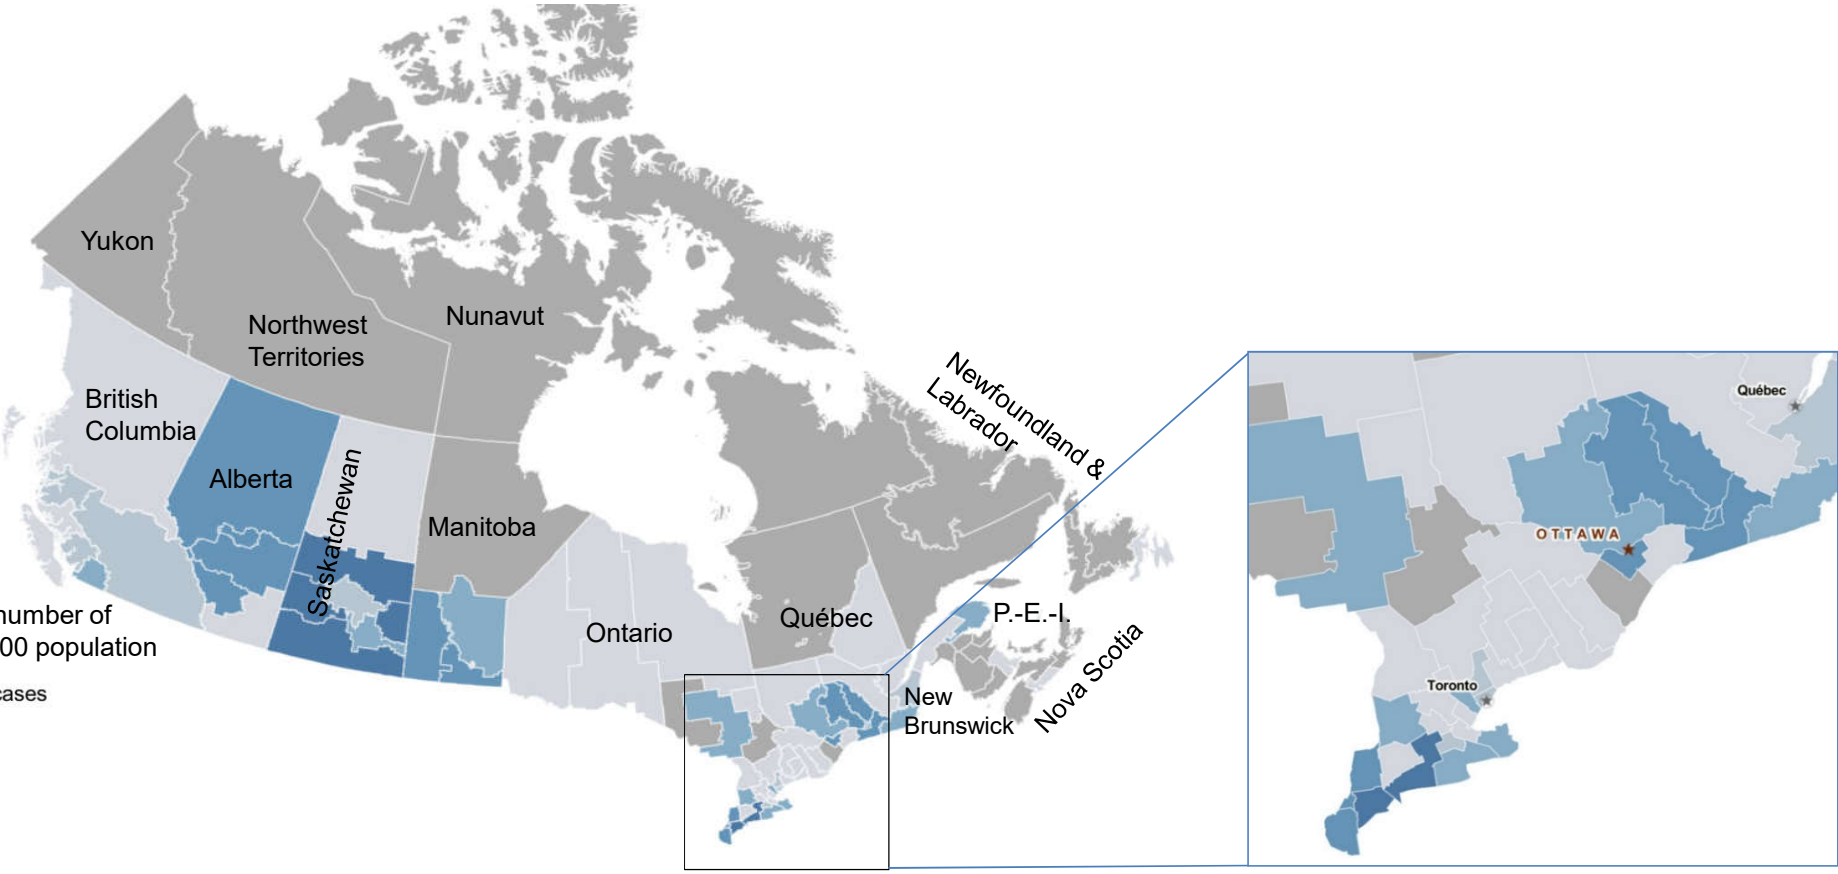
Yukon

Northwest Territories

Nunavut

British Columbia

Alberta

Saskatchewan

Manitoba

Newfoundland & Labrador

Ontario

Québec

P.-E.-I.

New Brunswick

Nova Scotia

number of
00 population

cases

Québec

OTTAWA

Toronto